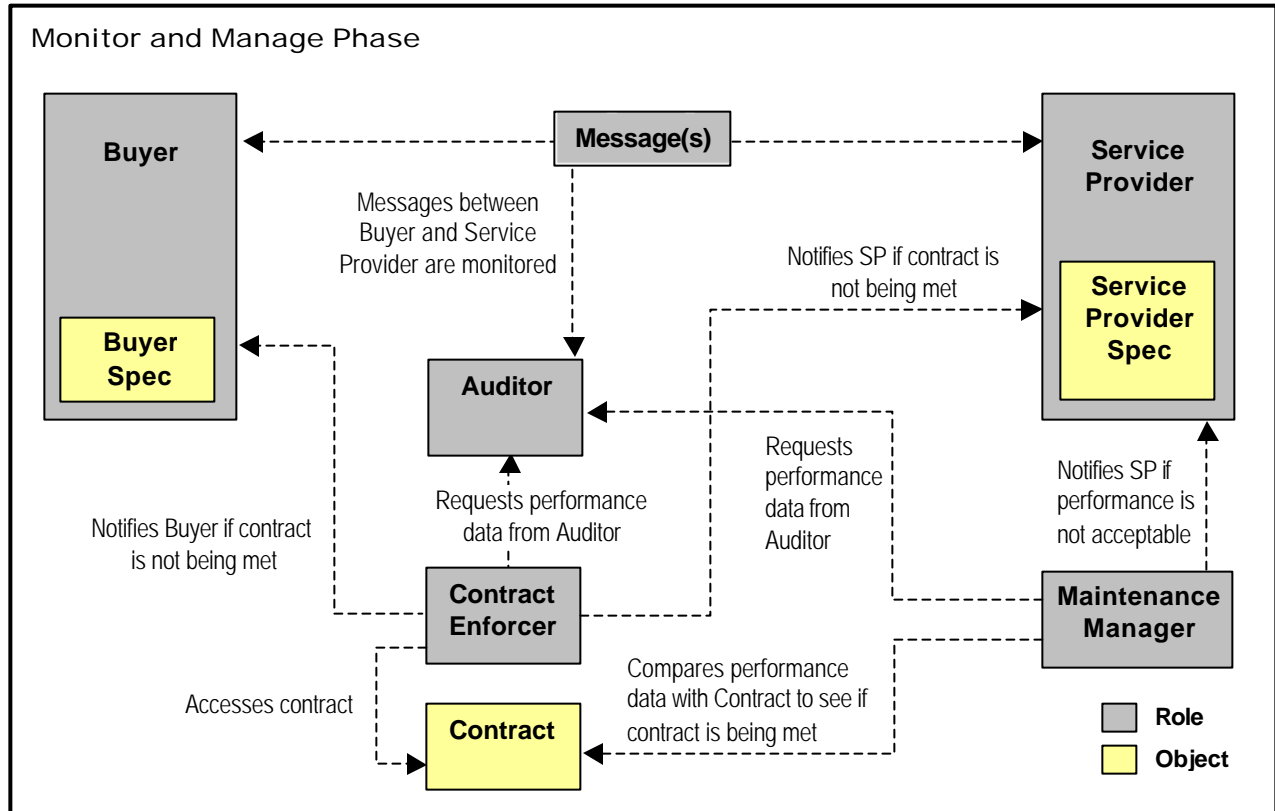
Monitor and Manage Phase

Buyer

Buyer Spec

Message(s)

Messages between Buyer and Service Provider are monitored

Service Provider

Service Provider Spec

Notifies SP if contract is not being met

Auditor

Requests performance data from Auditor

Requests performance data from Auditor

Notifies SP if performance is not acceptable

Notifies Buyer if contract is not being met

Contract Enforcer

Maintenance Manager

Compares performance data with Contract to see if contract is being met

Accesses contract

Contract

Role

Object